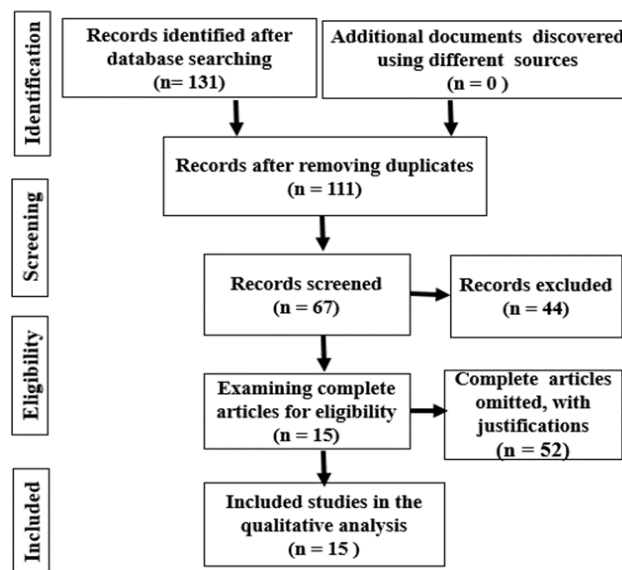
Identification

Records identified after database searching
(n= 131)

Additional documents discovered using different sources
(n = 0 )

Records after removing duplicates
(n = 111)

Screening

Records screened
(n = 67)

Records excluded
(n = 44)

Eligibility

Examining complete articles for eligibility
(n = 15)

Complete articles omitted, with justifications
(n = 52)

Included

Included studies in the qualitative analysis
(n = 15 )